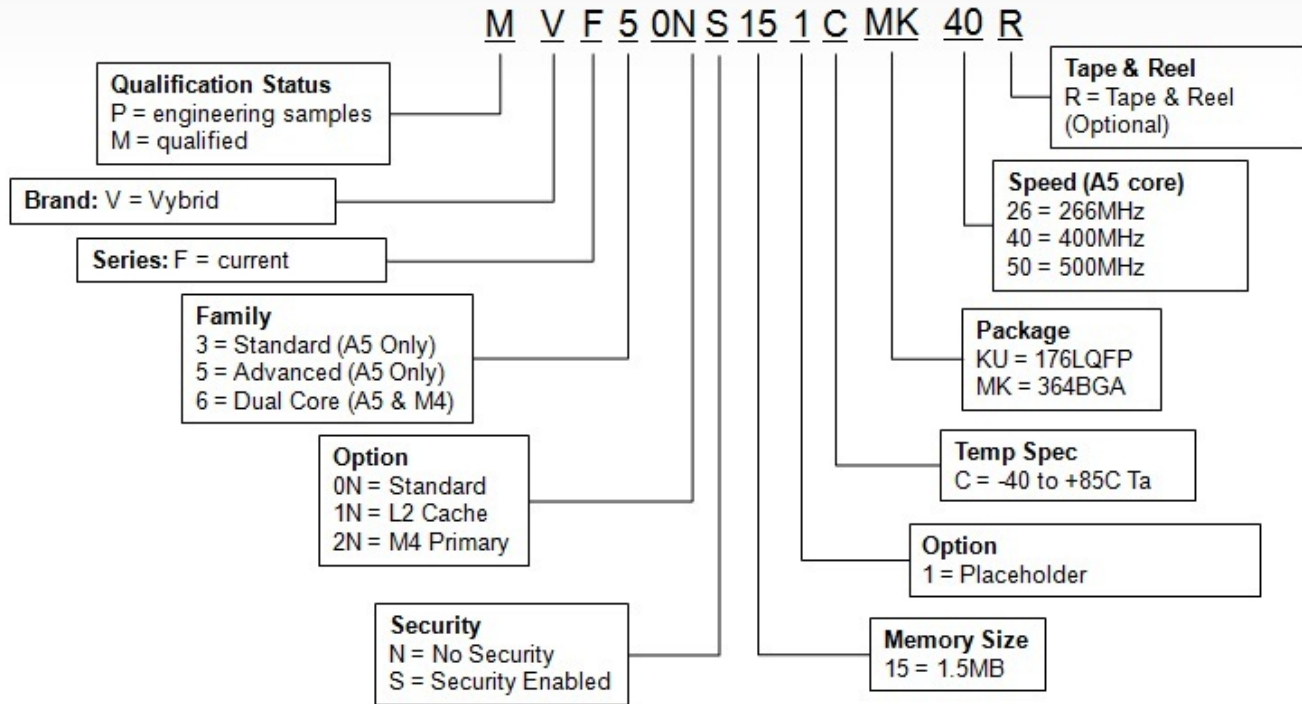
M V F 5 0N S 15 1 C MK 40 R

Qualification Status
P = engineering samples
M = qualified

Brand: V = Vybrid

Series: F = current

Family
3 = Standard (A5 Only)
5 = Advanced (A5 Only)
6 = Dual Core (A5 & M4)

Option
0N = Standard
1N = L2 Cache
2N = M4 Primary

Security
N = No Security
S = Security Enabled

Tape & Reel
R = Tape & Reel
(Optional)

Speed (A5 core)
26 = 266MHz
40 = 400MHz
50 = 500MHz

Package
KU = 176LQFP
MK = 364BGA

Temp Spec
C = -40 to +85C Ta

Option
1 = Placeholder

Memory Size
15 = 1.5MB